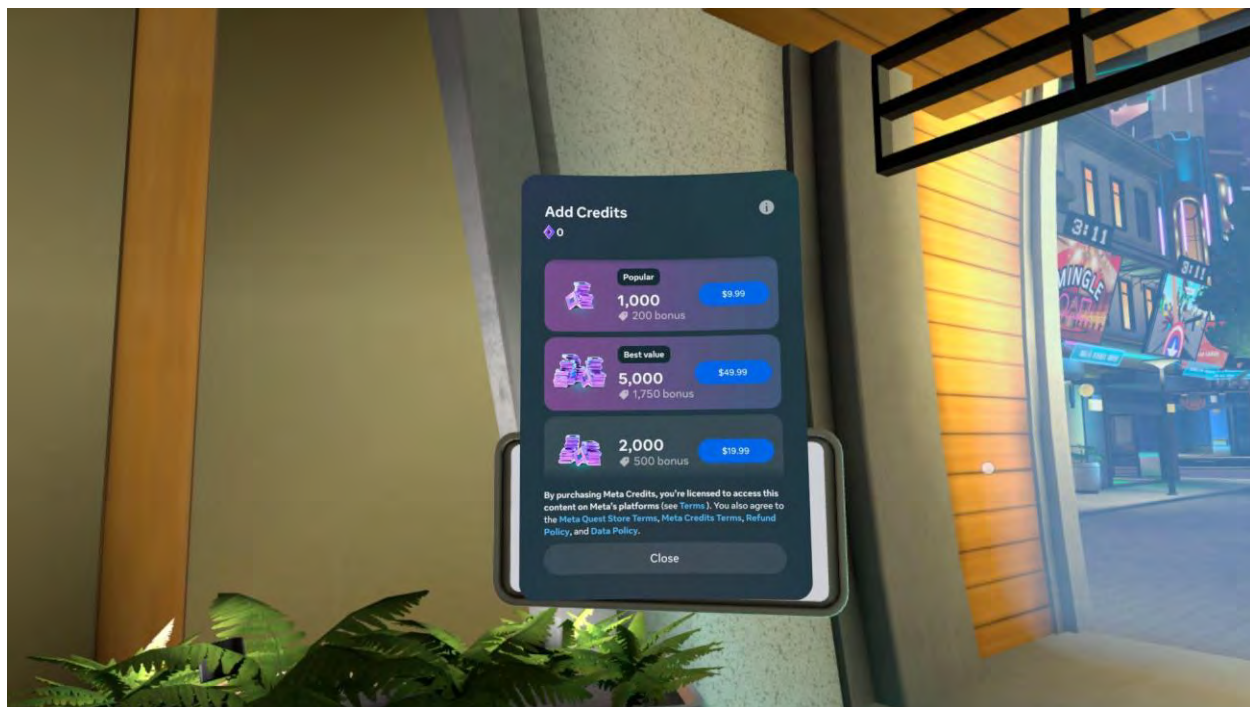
Add Credits
0

Popular
1,000
200 bonus
$9.99

Best value
5,000
1,750 bonus
$49.99

2,000
500 bonus
$19.99

By purchasing Meta Credits, you're licensed to access this content on Meta's platforms (see Terms). You also agree to the Meta Quest Store Terms, Meta Credits Terms, Refund Policy, and Data Policy.

Close

3:11
MINGLE
3:11